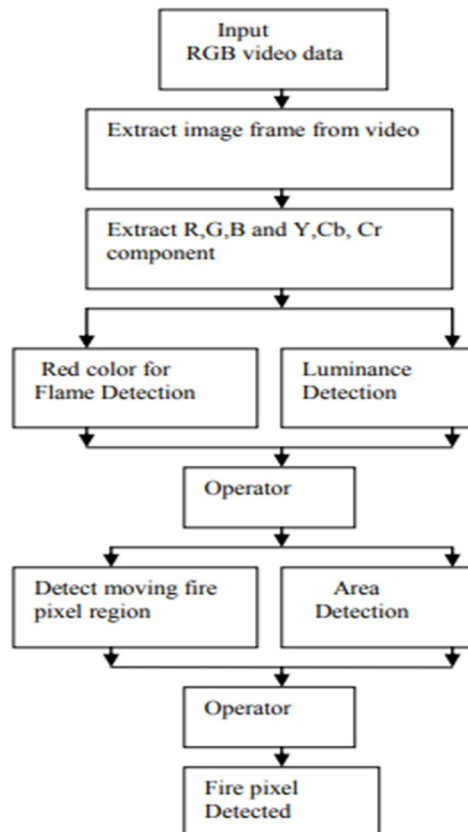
Input
RGB video data

Extract image frame from video

Extract R,G,B and Y,Cb, Cr component

Red color for Flame Detection

Luminance Detection

Operator

Detect moving fire pixel region

Area Detection

Operator

Fire pixel Detected